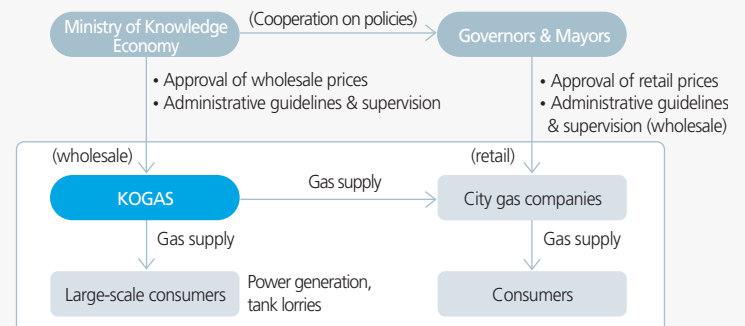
Ministry of Knowledge Economy

(Cooperation on policies)

Governors & Mayors

• Approval of wholesale prices
• Administrative guidelines & supervision

• Approval of retail prices
• Administrative guidelines & supervision (wholesale)

(wholesale)

(retail)

KOGAS

Gas supply

City gas companies

Gas supply

Gas supply

Large-scale consumers

Power generation, tank lorries

Consumers